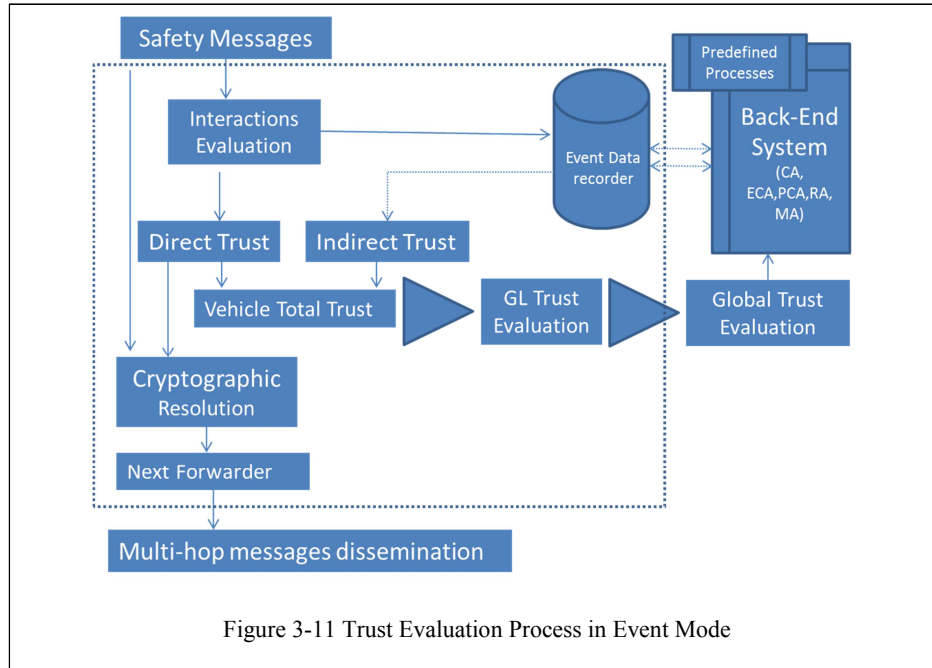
Safety Messages

Interactions Evaluation

Event Data recorder

Predefined Processes

Back-End System (CA, ECA,PCA,RA, MA)

Direct Trust

Indirect Trust

Vehicle Total Trust

GL Trust Evaluation

Global Trust Evaluation

Cryptographic Resolution

Next Forwarder

Multi-hop messages dissemination

Figure 3-11 Trust Evaluation Process in Event Mode